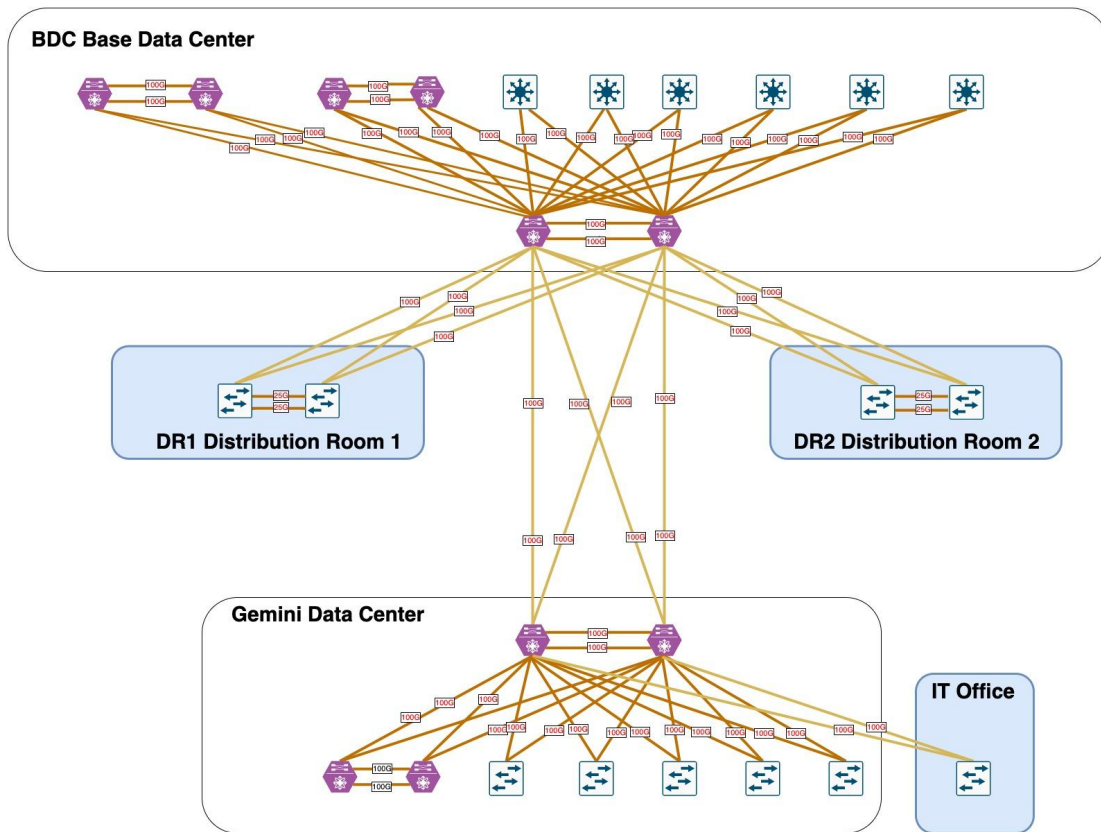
BDC Base Data Center

100G
100G
100G
100G
100G
100G
100G
100G
100G
100G
100G
100G
100G
100G
100G
100G
100G
100G
100G
100G
100G
100G
100G
100G
100G
100G
100G

100G
100G

100G
100G
100G
100G
100G
100G
100G
100G

25G
25G
DR1 Distribution Room 1

25G
25G
DR2 Distribution Room 2

100G
100G
100G
100G
100G
100G
100G
100G

Gemini Data Center
100G
100G
100G
100G
100G
100G
100G
100G
100G
100G
100G
100G
100G
100G
100G
100G
100G
100G
100G
100G
100G

IT Office